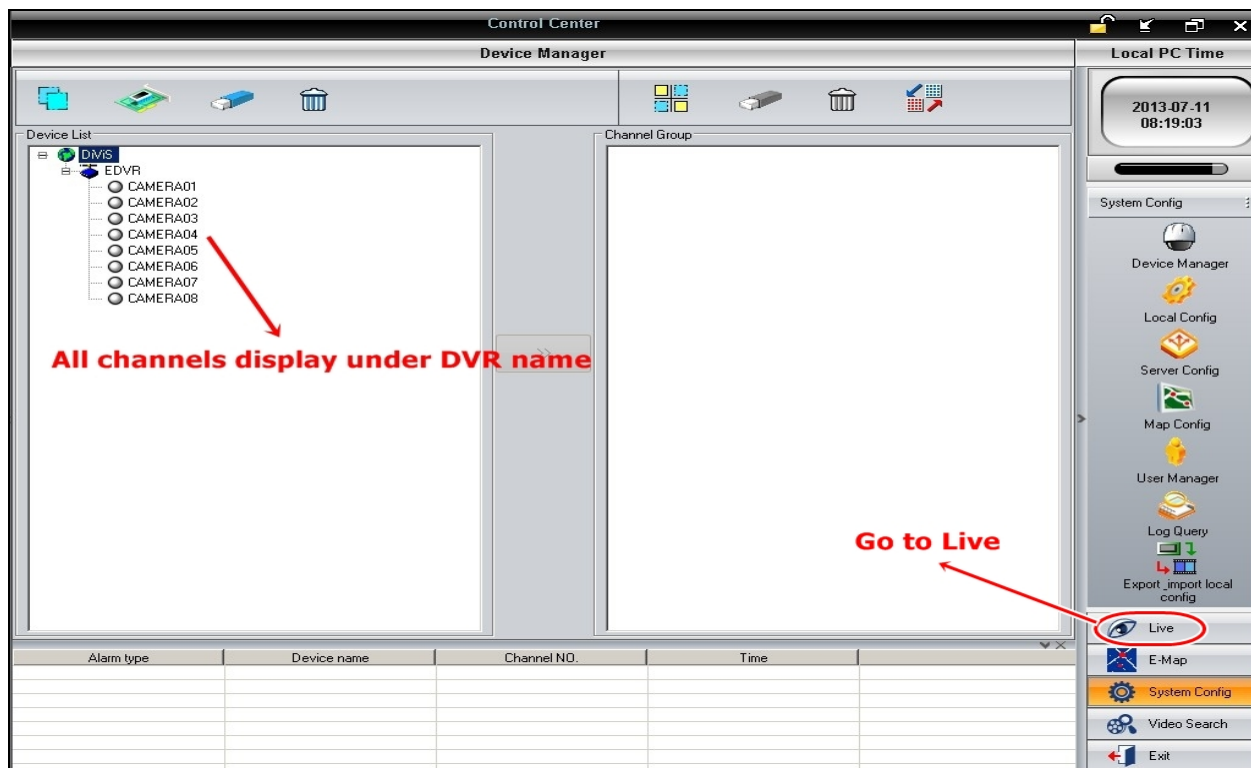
Control Center

Device Manager

Local PC Time

2013-07-11
08:19:03

Device List

Channel Group

DVIS
EDVR
CAMERA01
CAMERA02
CAMERA03
CAMERA04
CAMERA05
CAMERA06
CAMERA07
CAMERA08

All channels display under DVR name

>>

System Config

Device Manager

Local Config

Server Config

Map Config

User Manager

Log Query

Export_import local config

Go to Live

| Alarm type | Device name | Channel NO. | Time | |
|---|---|---|---|---|
| | | | | |

Live

E-Map

System Config

Video Search

Exit